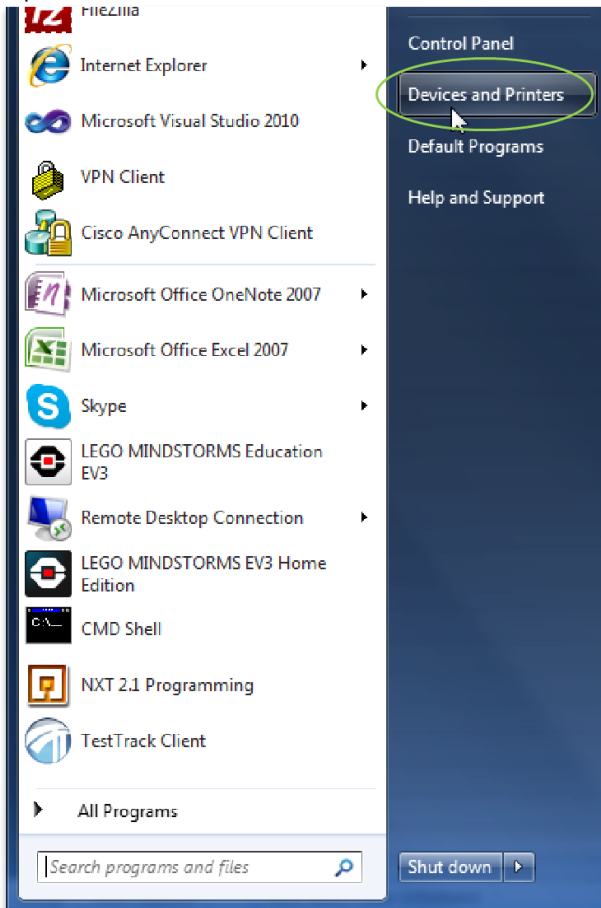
FileZilla
Internet Explorer
Microsoft Visual Studio 2010
VPN Client
Cisco AnyConnect VPN Client
Microsoft Office OneNote 2007
Microsoft Office Excel 2007
Skype
LEGO MINDSTORMS Education EV3
Remote Desktop Connection
LEGO MINDSTORMS EV3 Home Edition
CMD Shell
NXT 2.1 Programming
TestTrack Client
All Programs
Search programs and files

Control Panel
Devices and Printers
Default Programs
Help and Support
Shut down